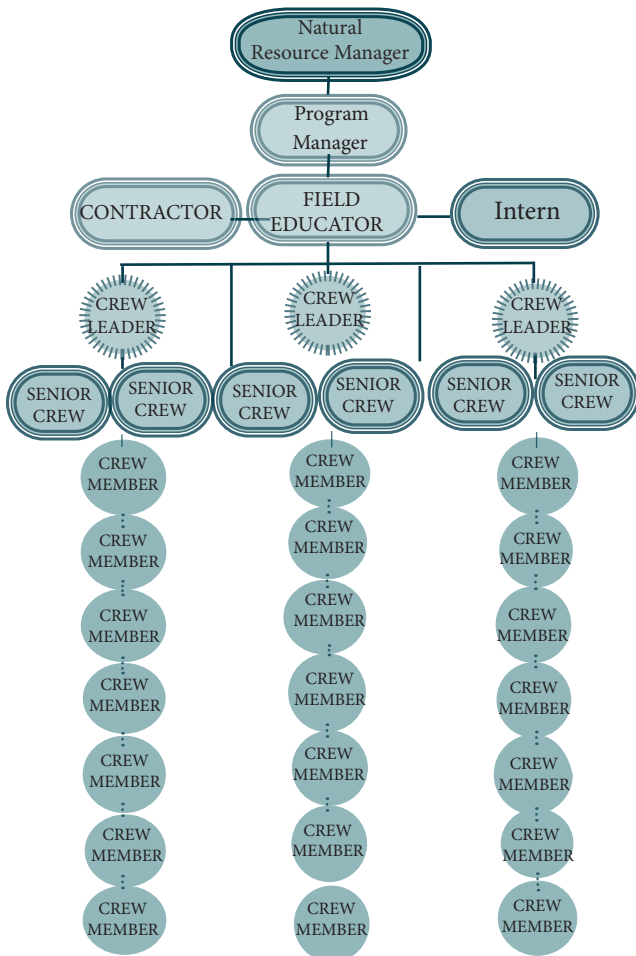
Natural Resource Manager

Program Manager

CONTRACTOR

FIELD EDUCATOR

Intern

CREW LEADER

CREW LEADER

CREW LEADER

SENIOR CREW

SENIOR CREW

SENIOR CREW

SENIOR CREW

SENIOR CREW

SENIOR CREW

CREW MEMBER

CREW MEMBER

CREW MEMBER

CREW MEMBER

CREW MEMBER

CREW MEMBER

CREW MEMBER

CREW MEMBER

CREW MEMBER

CREW MEMBER

CREW MEMBER

CREW MEMBER

CREW MEMBER

CREW MEMBER

CREW MEMBER

CREW MEMBER

CREW MEMBER

CREW MEMBER

CREW MEMBER

CREW MEMBER

CREW MEMBER